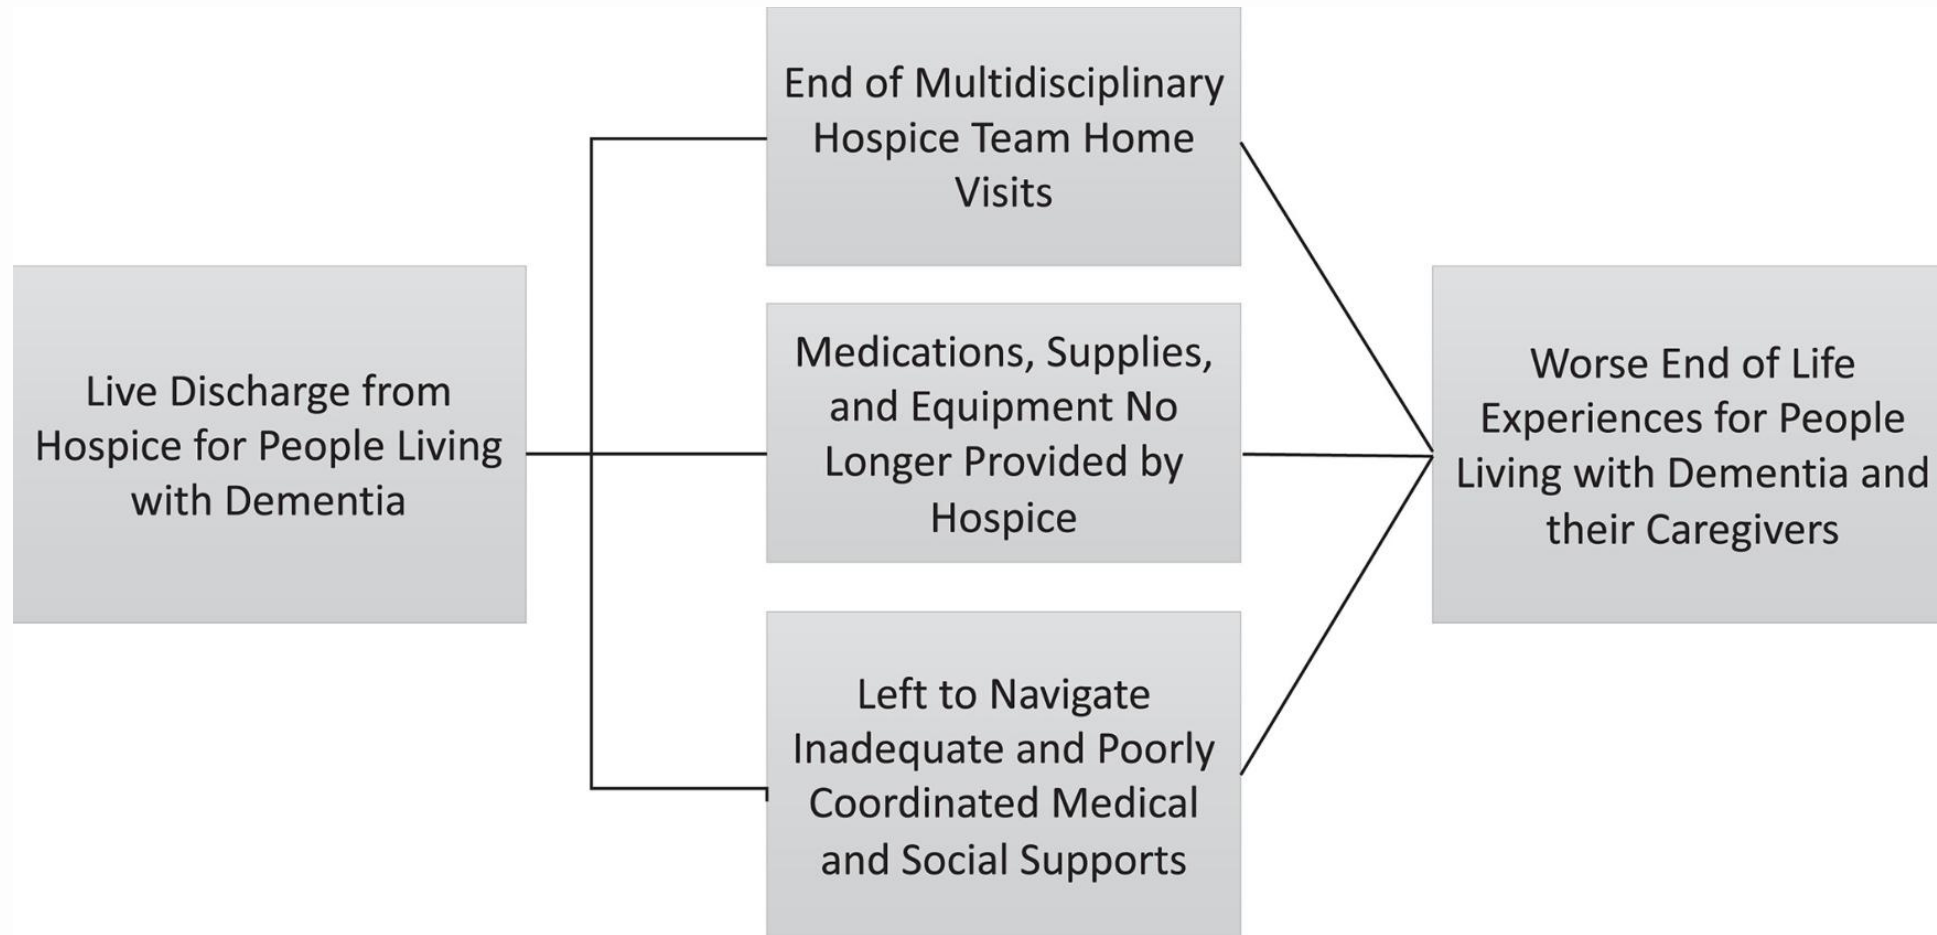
Live Discharge from Hospice for People Living with Dementia

End of Multidisciplinary Hospice Team Home Visits

Medications, Supplies, and Equipment No Longer Provided by Hospice

Left to Navigate Inadequate and Poorly Coordinated Medical and Social Supports

Worse End of Life Experiences for People Living with Dementia and their Caregivers